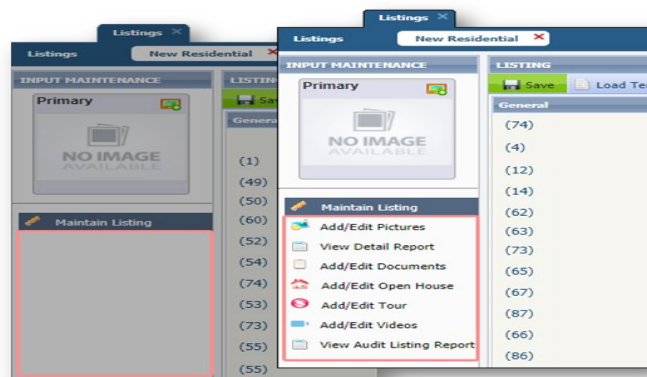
Listings
Listings New Residential
INPUT MAINTENANCE
Primary
NO IMAGE AVAILABLE
Maintain Listing
LISTING
Sa
Genera
(1)
(49)
(50)
(60)
(52)
(54)
(74)
(53)
(73)
(55)
(55)

Listings
Listings New Residential
INPUT MAINTENANCE
Primary
NO IMAGE AVAILABLE
Maintain Listing
Add/Edit Pictures
View Detail Report
Add/Edit Documents
Add/Edit Open House
Add/Edit Tour
Add/Edit Videos
View Audit Listing Report
LISTING
Save
Load Te
General
(74)
(4)
(12)
(14)
(62)
(63)
(73)
(65)
(67)
(87)
(66)
(86)